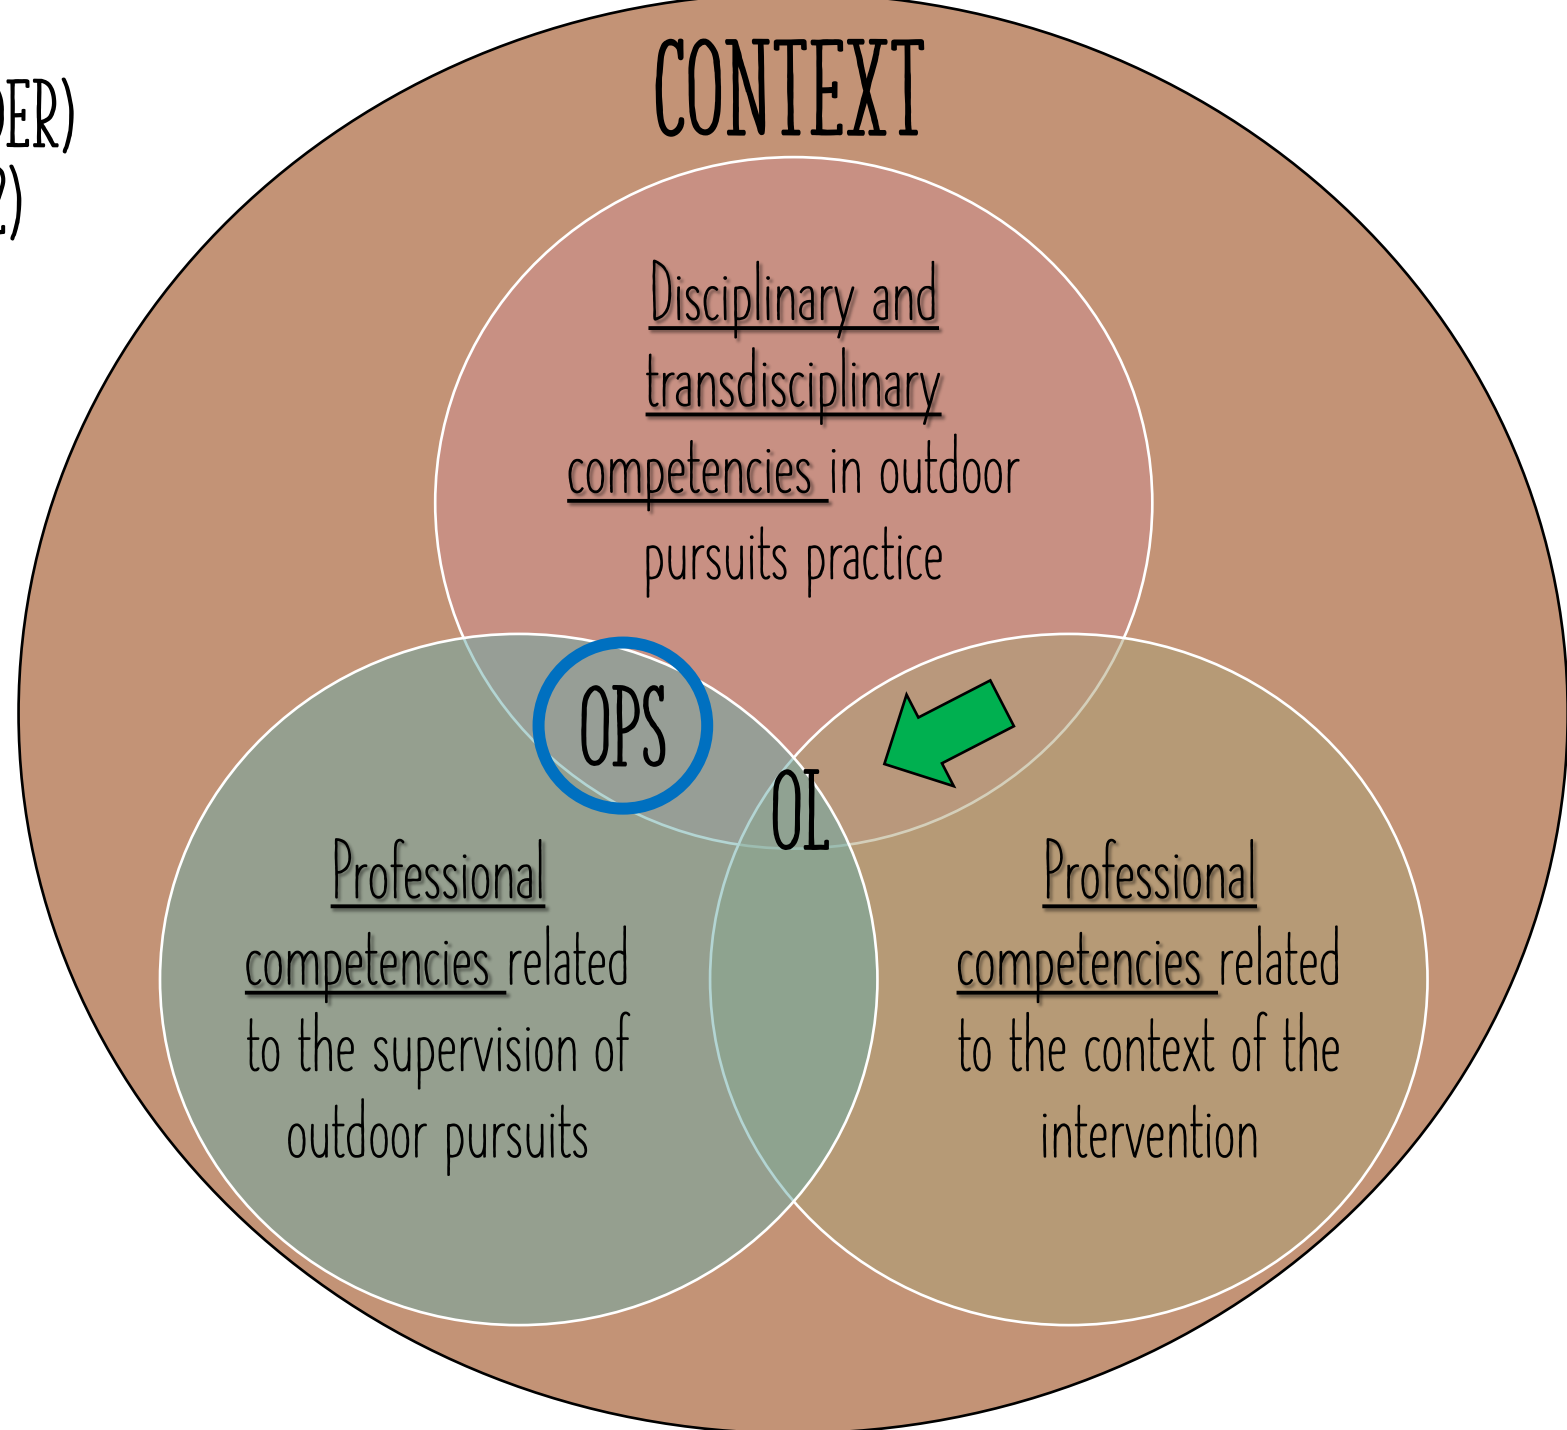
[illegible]DER)
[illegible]2)

CONTEXT

Disciplinary and transdisciplinary competencies in outdoor pursuits practice

OPS

OL

Professional competencies related to the supervision of outdoor pursuits

Professional competencies related to the context of the intervention